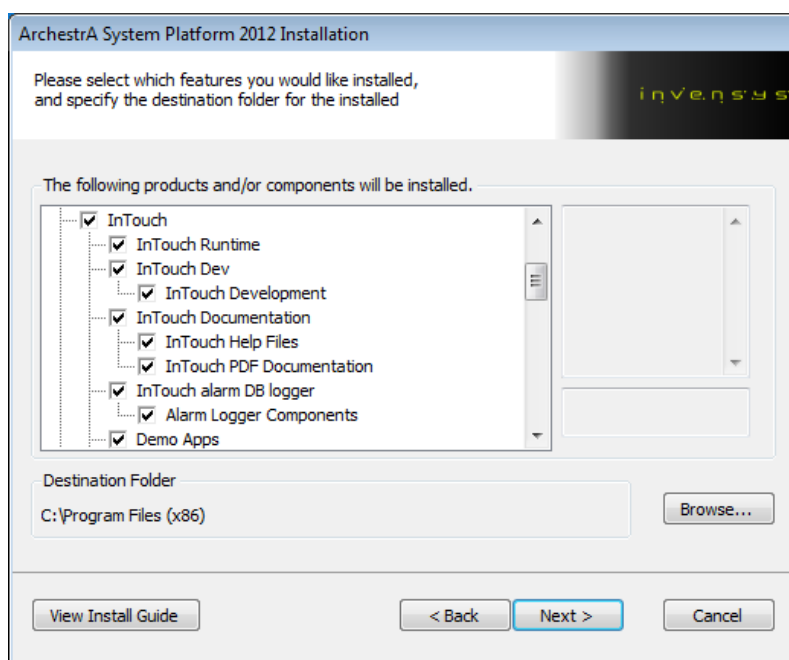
ArchestrA System Platform 2012 Installation

Please select which features you would like installed, and specify the destination folder for the installed

invensys

The following products and/or components will be installed.

InTouch
InTouch Runtime
InTouch Dev
InTouch Development
InTouch Documentation
InTouch Help Files
InTouch PDF Documentation
InTouch alarm DB logger
Alarm Logger Components
Demo Apps

Destination Folder

C:\Program Files (x86)

Browse...

View Install Guide

< Back

Next >

Cancel